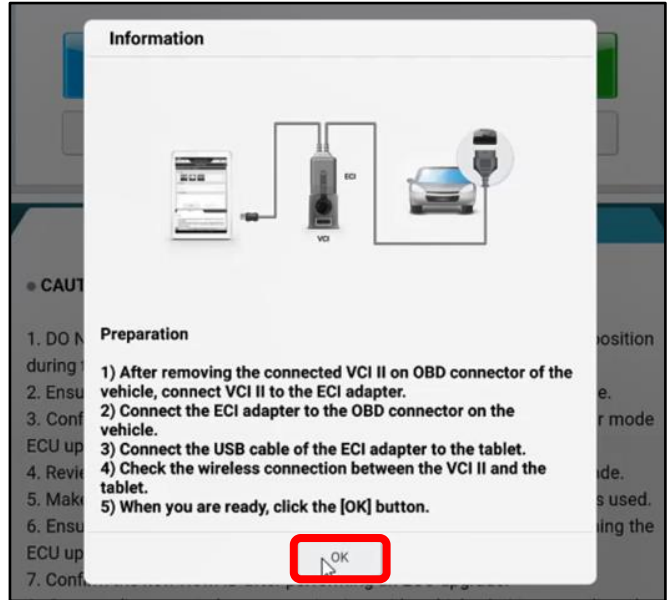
Information

ECI

VCI

Preparation

1) After removing the connected VCI II on OBD connector of the vehicle, connect VCI II to the ECI adapter.
2) Connect the ECI adapter to the OBD connector on the vehicle.
3) Connect the USB cable of the ECI adapter to the tablet.
4) Check the wireless connection between the VCI II and the tablet.
5) When you are ready, click the [OK] button.

OK

● CAUT

1. DO N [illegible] osition during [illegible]
2. Ensu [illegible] e.
3. Conf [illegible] r mode ECU up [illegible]
4. Revie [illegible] ode.
5. Make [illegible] s used.
6. Ensu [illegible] ing the ECU up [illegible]
7. Conf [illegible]